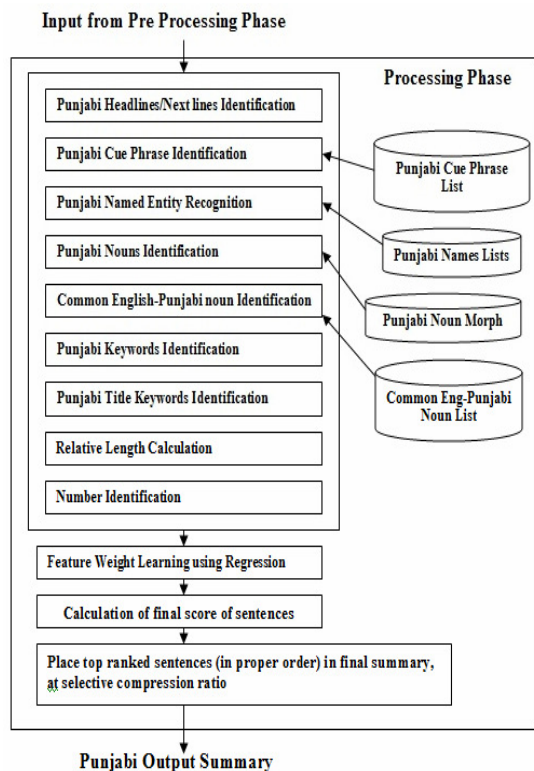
Input from Pre Processing Phase

Processing Phase

Punjabi Headlines/Next lines Identification

Punjabi Cue Phrase Identification

Punjabi Named Entity Recognition

Punjabi Nouns Identification

Common English-Punjabi noun Identification

Punjabi Keywords Identification

Punjabi Title Keywords Identification

Relative Length Calculation

Number Identification

Punjabi Cue Phrase List

Punjabi Names Lists

Punjabi Noun Morph

Common Eng-Punjabi Noun List

Feature Weight Learning using Regression

Calculation of final score of sentences

Place top ranked sentences (in proper order) in final summary, at selective compression ratio

Punjabi Output Summary